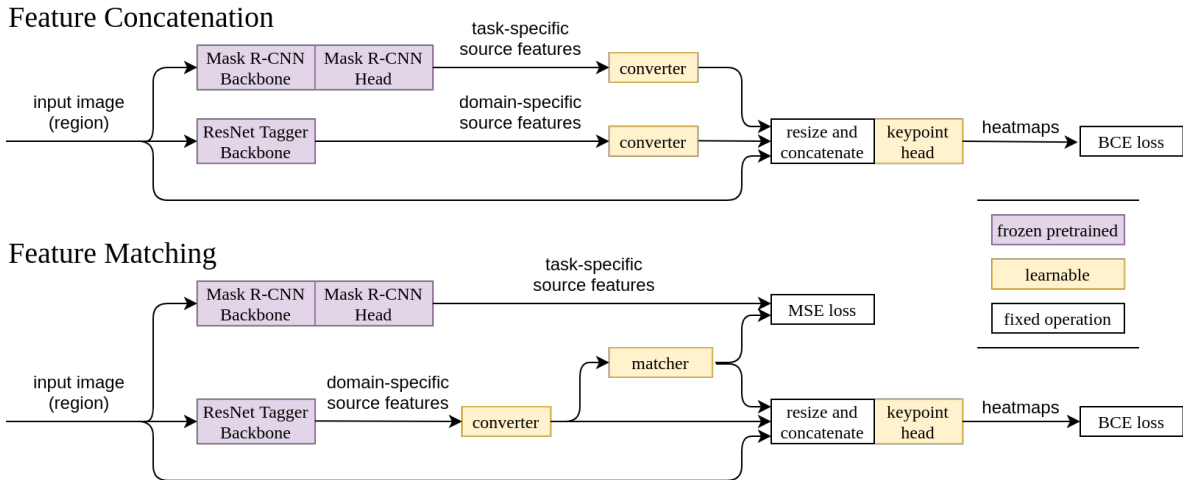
Feature Concatenation

input image (region)

Mask R-CNN Backbone

Mask R-CNN Head

task-specific source features

converter

ResNet Tagger Backbone

domain-specific source features

converter

resize and concatenate

keypoint head

heatmaps

BCE loss

frozen pretrained

learnable

fixed operation

Feature Matching

input image (region)

Mask R-CNN Backbone

Mask R-CNN Head

task-specific source features

MSE loss

matcher

ResNet Tagger Backbone

domain-specific source features

converter

resize and concatenate

keypoint head

heatmaps

BCE loss